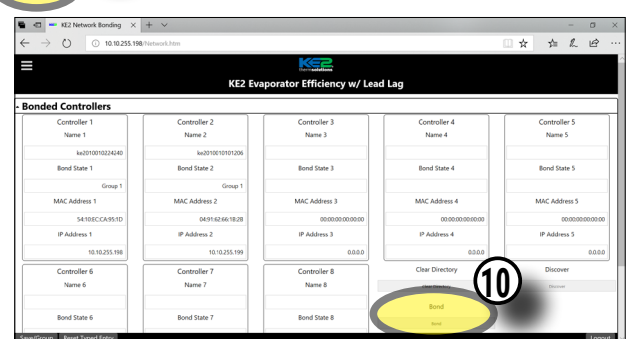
KE2 Network Bonding
10.10.255.198/Network.htm

KE2 therm solutions

KE2 Evaporator Efficiency w/ Lead Lag

- Bonded Controllers

| Controller 1 | Controller 2 | Controller 3 | Controller 4 | Controller 5 |
|---|---|---|---|---|
| Name 1 | Name 2 | Name 3 | Name 4 | Name 5 |
| ke2010010224240 | ke2010010101206 | | | |
| Bond State 1 | Bond State 2 | Bond State 3 | Bond State 4 | Bond State 5 |
| Group 1 | Group 1 | | | |
| MAC Address 1 | MAC Address 2 | MAC Address 3 | MAC Address 4 | MAC Address 5 |
| 54:10:EC:CA:95:1D | 04:91:62:66:18:28 | 00:00:00:00:00:00 | 00:00:00:00:00:00 | 00:00:00:00:00:00 |
| IP Address 1 | IP Address 2 | IP Address 3 | IP Address 4 | IP Address 5 |
| 10.10.255.198 | 10.10.255.199 | 0.0.0.0 | 0.0.0.0 | 0.0.0.0 |

| Controller 6 | Controller 7 | Controller 8 | Clear Directory | Discover |
|---|---|---|---|---|
| Name 6 | Name 7 | Name 8 | Clear Directory | Discover |
| | | | Bond | |
| Bond State 6 | Bond State 7 | Bond State 8 | Bond | |

⑩

Save/Group Reset Typed Entry
Logout